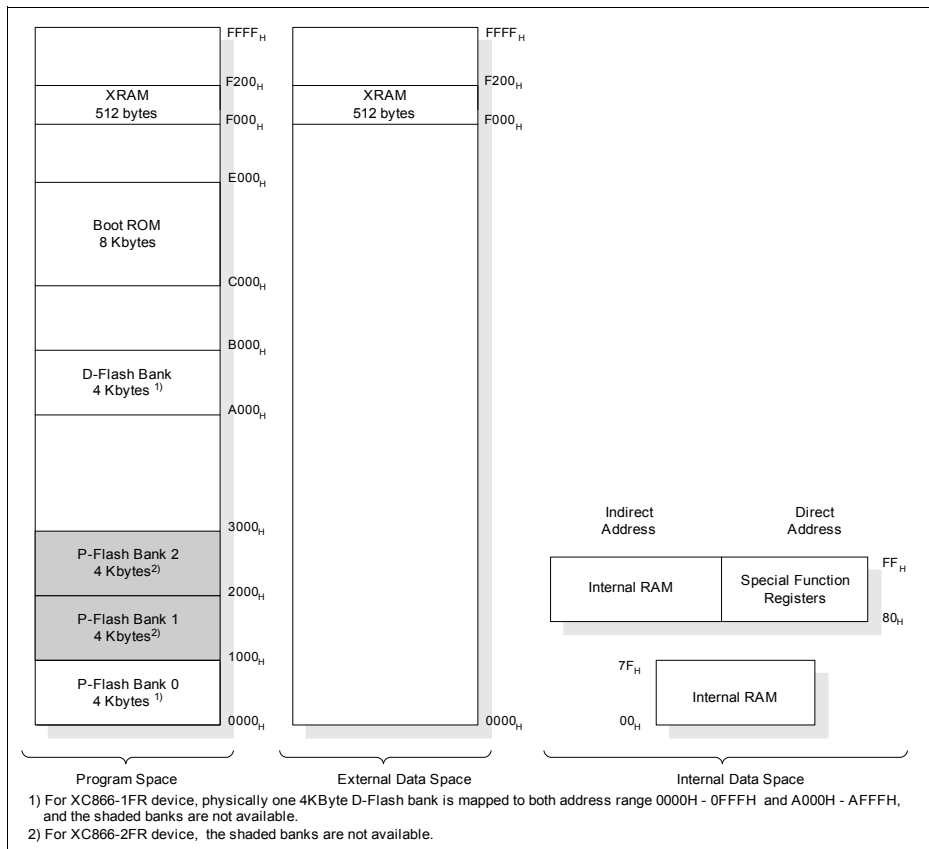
$FFFF_H$

XRAM
512 bytes

$F200_H$

$F000_H$

$E000_H$

Boot ROM
8 Kbytes

$C000_H$

$B000_H$

D-Flash Bank
4 Kbytes $^{1)}$

$A000_H$

$3000_H$

P-Flash Bank 2
4 Kbytes$^{2)}$

$2000_H$

P-Flash Bank 1
4 Kbytes$^{2)}$

$1000_H$

P-Flash Bank 0
4 Kbytes $^{1)}$

$0000_H$

$FFFF_H$

XRAM
512 bytes

$F200_H$

$F000_H$

$0000_H$

Indirect Address

Direct Address

Internal RAM

Special Function Registers

$FF_H$

$80_H$

$7F_H$

Internal RAM

$00_H$

Program Space

External Data Space

Internal Data Space

1) For XC866-1FR device, physically one 4KByte D-Flash bank is mapped to both address range 0000H - 0FFFH and A000H - AFFFH, and the shaded banks are not available.
2) For XC866-2FR device, the shaded banks are not available.